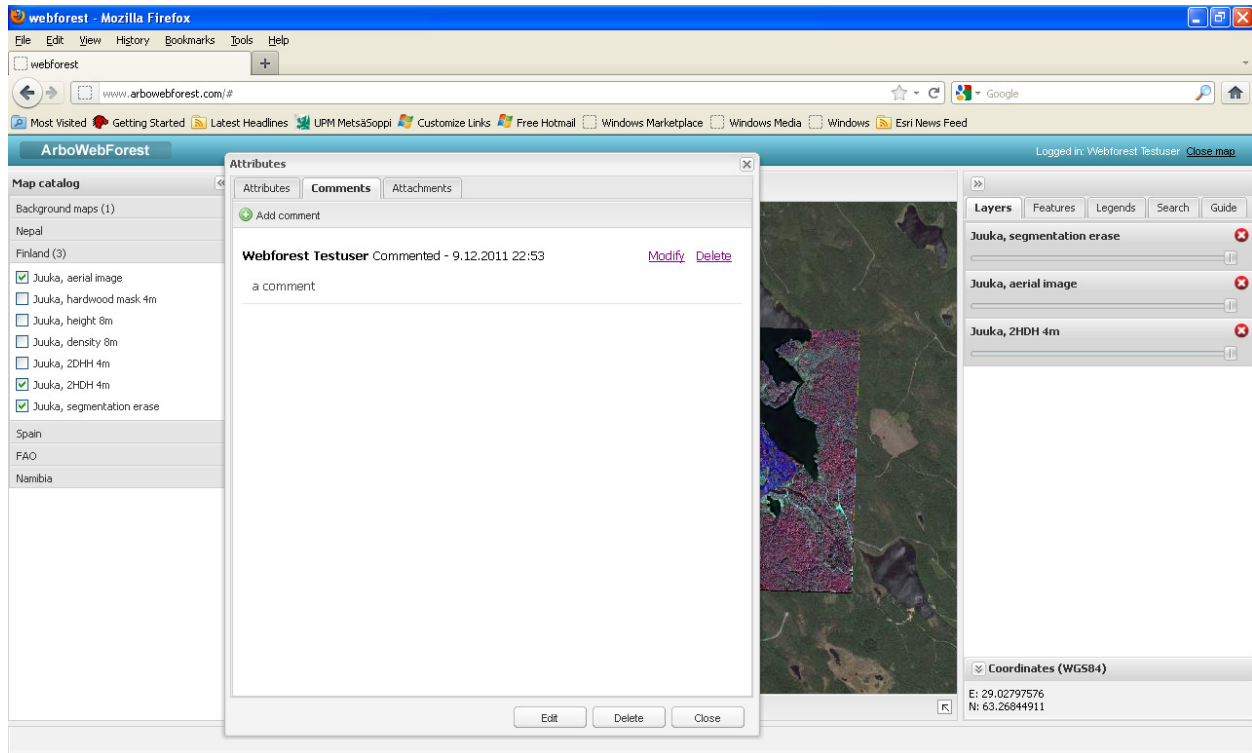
webforest - Mozilla Firefox

File Edit View History Bookmarks Tools Help

webforest +

www.arbowebforest.com/#

Google

Most Visited Getting Started Latest Headlines UPM MetsäSoppi Customize Links Free Hotmail Windows Marketplace Windows Media Windows Esri News Feed

ArboWebForest

Logged in: Webforest Testuser Close map

Map catalog

Background maps (1)

Nepal

Finland (3)

Juuka, aerial image

Juuka, hardwood mask 4m

Juuka, height 8m

Juuka, density 8m

Juuka, 2DHH 4m

Juuka, 2HDH 4m

Juuka, segmentation erase

Spain

FAO

Namibia

Attributes

Attributes Comments Attachments

Add comment

Webforest Testuser Commented - 9.12.2011 22:53 Modify Delete

a comment

Edit Delete Close

Layers Features Legends Search Guide

Juuka, segmentation erase

Juuka, aerial image

Juuka, 2HDH 4m

Coordinates (WGS84)

E: 29.02797576
N: 63.26844911